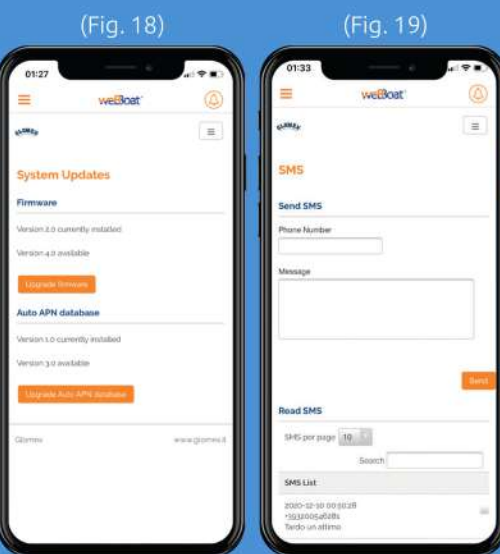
(Fig. 18)

01:27

weBoat

GLOMEX

System Updates

Firmware

Version 2.0 currently installed

Version 4.0 available

Upgrade firmware

Auto APN database

Version 1.0 currently installed

Version 3.0 available

Upgrade Auto APN database

Glomex

www.glomex.it

(Fig. 19)

01:33

weBoat

GLOMEX

SMS

Send SMS

Phone Number

Message

Send

Read SMS

SMS per page 10

Search

SMS List

2020-12-10 00:50:28
+393200546281
Tardo un attimo